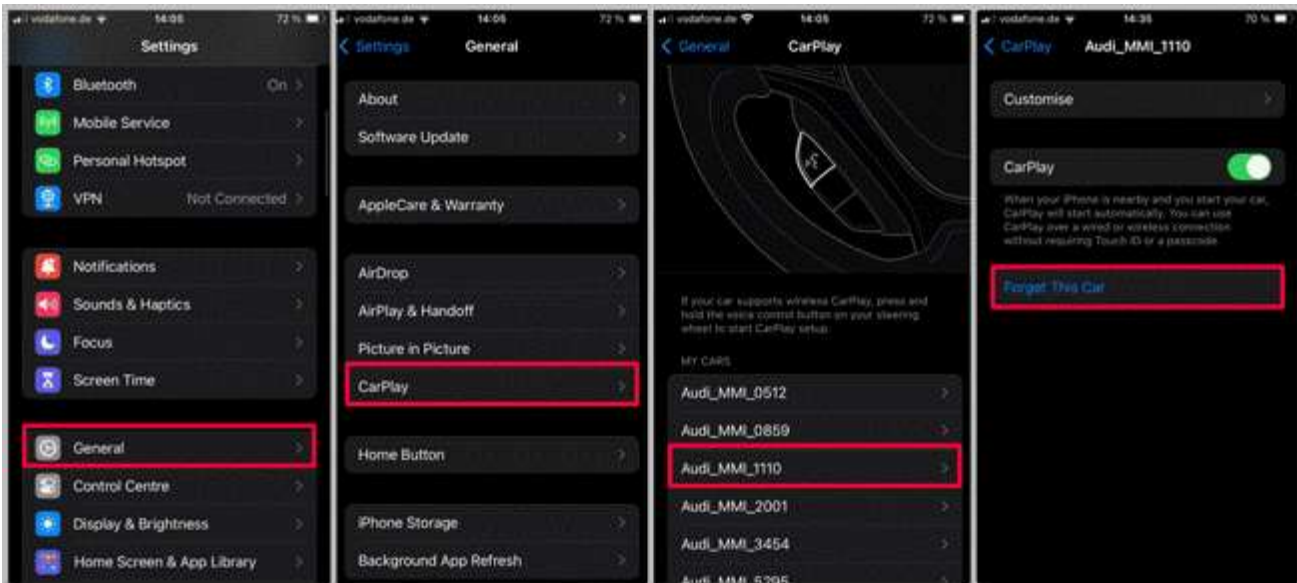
vodafone.de 14:05 72 %

Settings

Bluetooth On
Mobile Service
Personal Hotspot
VPN Not Connected

Notifications
Sounds & Haptics
Focus
Screen Time

General
Control Centre
Display & Brightness
Home Screen & App Library

vodafone.de 14:05 72 %

Settings General

About
Software Update

AppleCare & Warranty

AirDrop
AirPlay & Handoff
Picture in Picture
CarPlay

Home Button

iPhone Storage
Background App Refresh

vodafone.de 14:05 72 %

General CarPlay

If your car supports wireless CarPlay, press and hold the voice control button on your steering wheel to start CarPlay setup.

MY CARS

Audi_MMI_0512
Audi_MMI_0859
Audi_MMI_1110
Audi_MMI_2001
Audi_MMI_3454
Audi_MMI_5295

vodafone.de 14:35 70 %

CarPlay Audi_MMI_1110

Customise

CarPlay

When your iPhone is nearby and you start your car, CarPlay will start automatically. You can use CarPlay over a wired or wireless connection without requiring Touch ID or a passcode.

Forget This Car